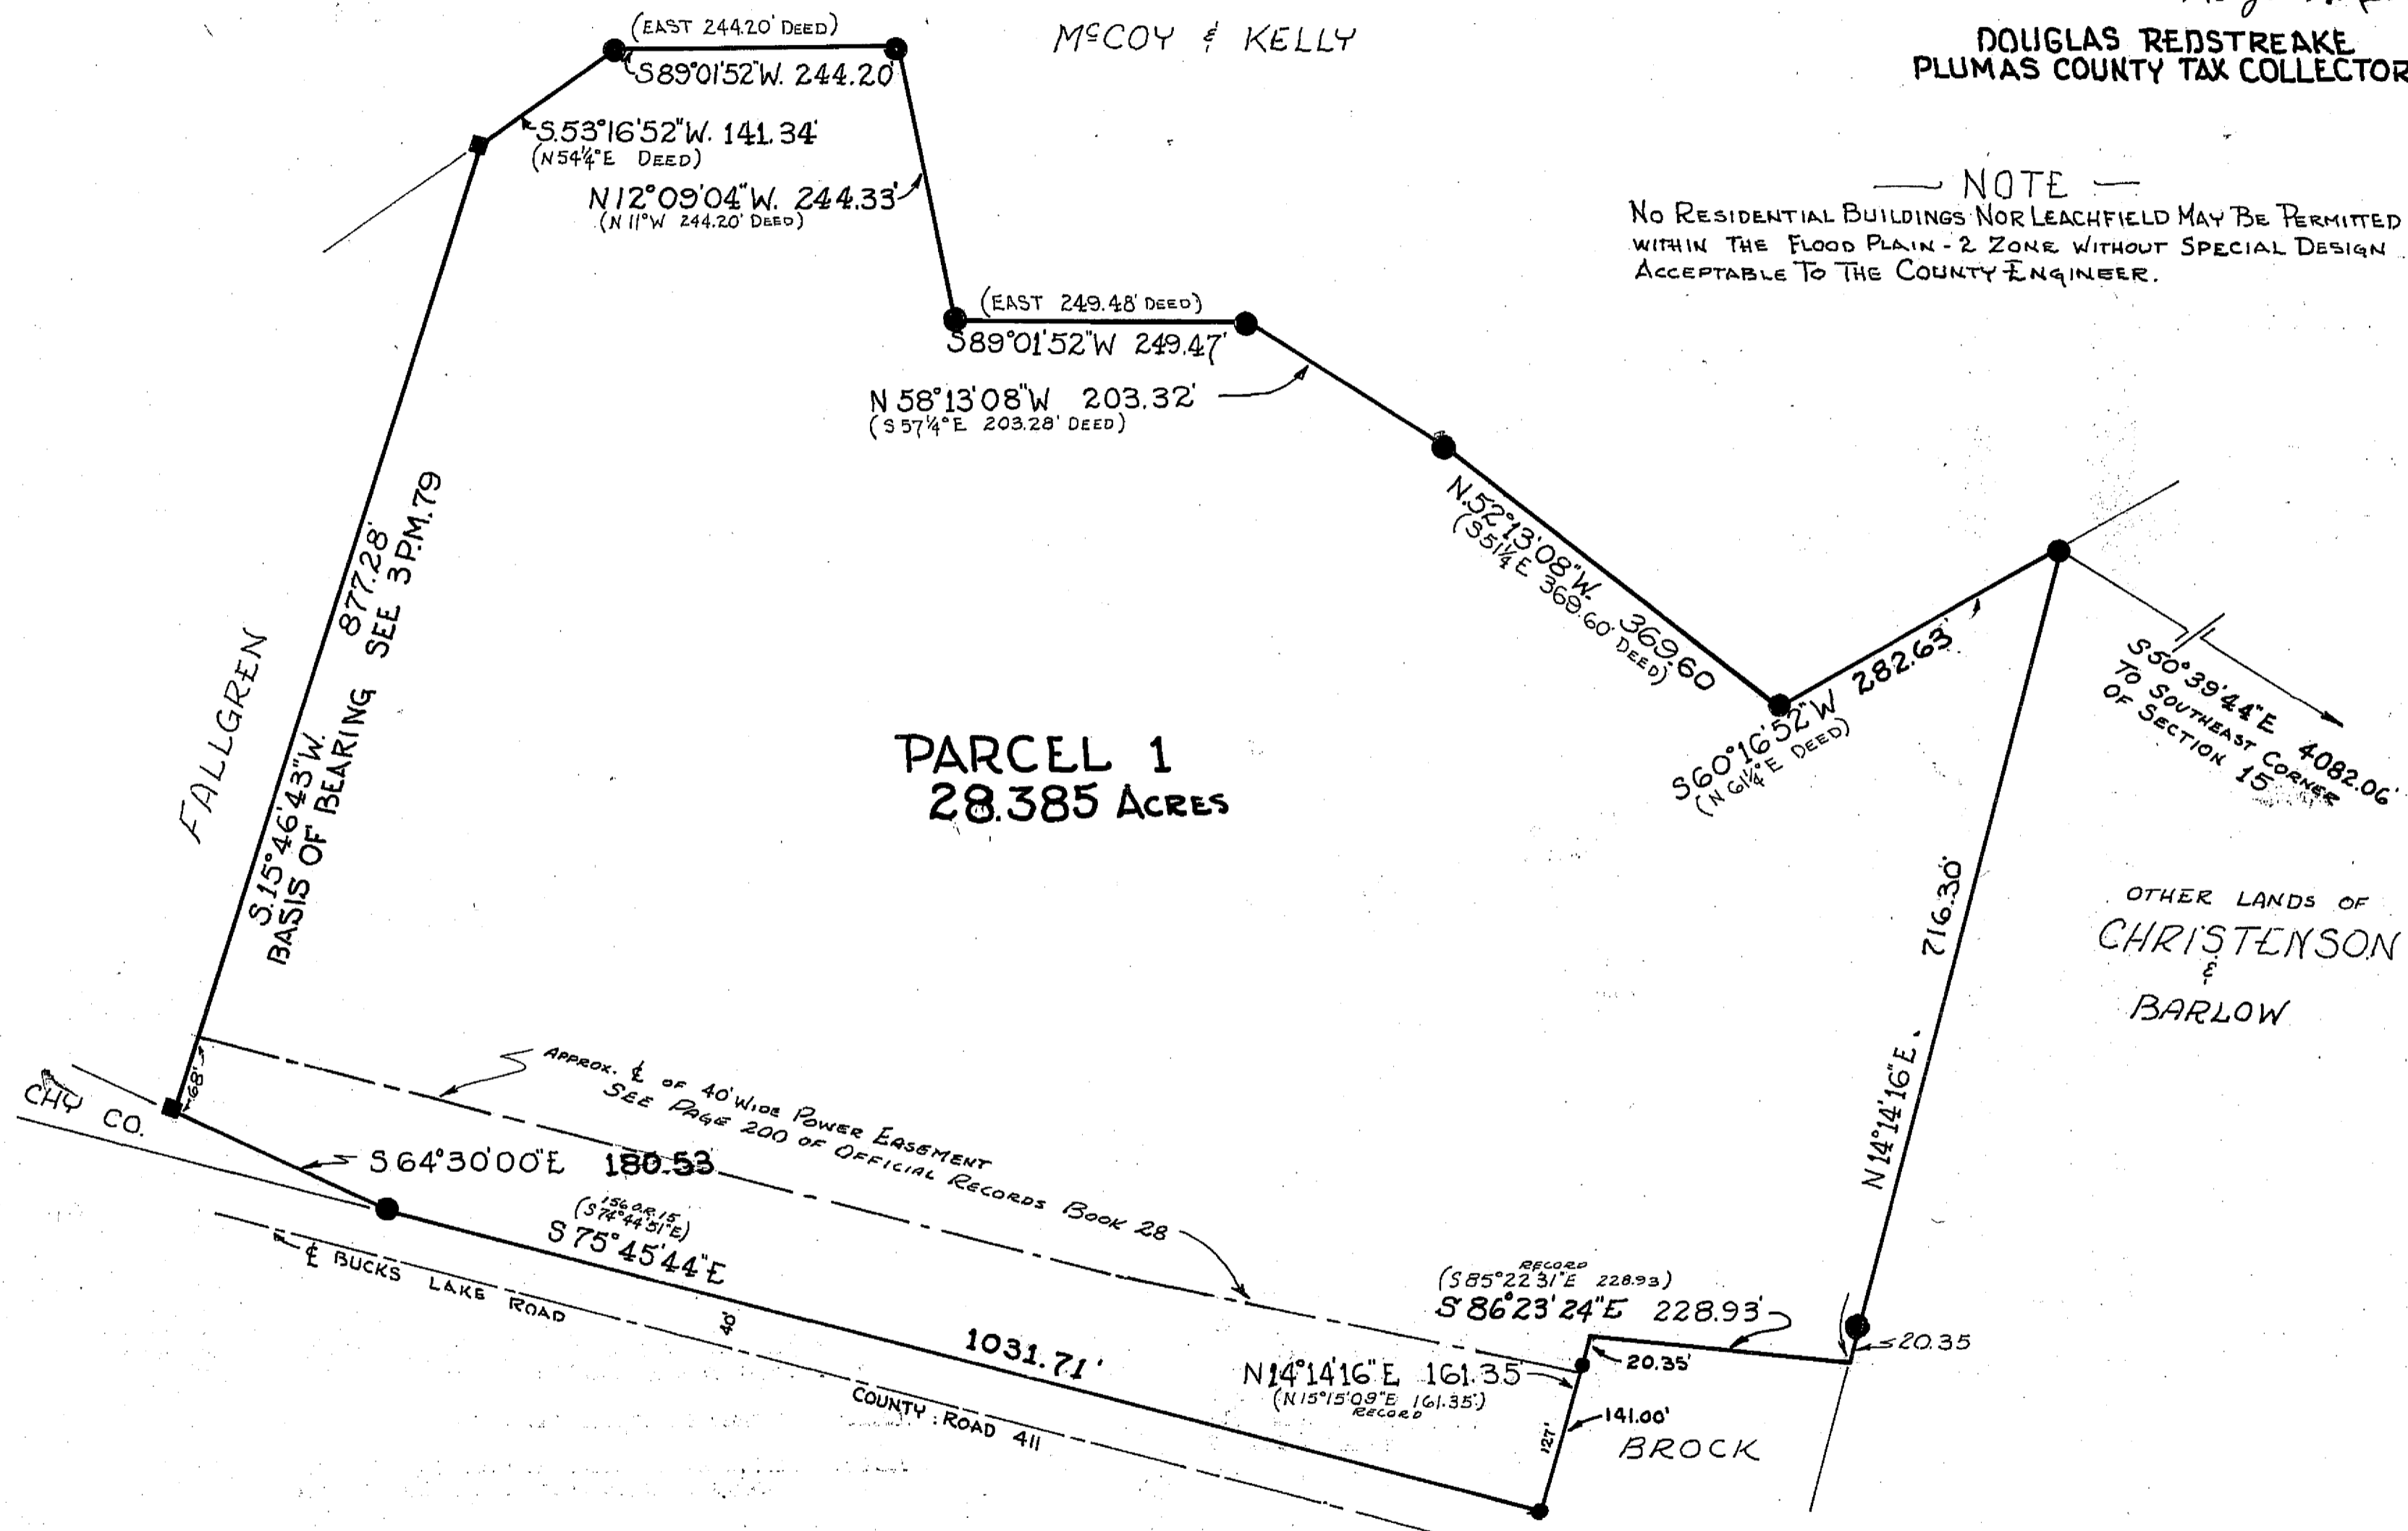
DOUGLAS REDSTREAKE
PLUMAS COUNTY TAX COLLECTOR

McCOY & KELLY

(EAST 244.20' DEED)
S89°01'52"W. 244.20'
S.53°16'52"W. 141.34'
(N54¼°E DEED)
N12°09'04"W. 244.33'
(N 11°W 244.20' DEED)

— NOTE —
No Residential Buildings Nor Leachfield May Be Permitted within The Flood Plain - 2 Zone without Special Design Acceptable To The County Engineer.

(EAST 249.48' DEED)
S89°01'52"W 249.47'
N 58°13'08"W 203.32'
(S 57¼°E 203.28' DEED)

N.52°13'08"W. 369.60
(S51¼°E 369.60 DEED)

S60°16'52"W 282.63'
(N 61¼°E DEED)

S50°39'44"E 4082.06'
To Southeast Corner
Of Section 15

FALLGREN

S.15°46'43"W. 877.28'
BASIS OF BEARING SEE 3P.M.79

PARCEL 1
28.385 Acres

716.30'
N14°14'16"E.

OTHER LANDS OF
CHRISTENSON
&
BARLOW

68'
CHY CO.

Approx. ℄ of 40' Wide Power Easement
See Page 200 of Official Records Book 28

S 64°30'00"E 180.53

(156 O.R. 15
S74°44'51"E)
S 75°45'44"E

℄ BUCKS LAKE ROAD
40'
1031.71'
COUNTY ROAD 411

RECORD
(S85°22'31"E 228.93)
S 86°23'24"E 228.93'
20.35
20.35'
N14°14'16"E 161.35
(N15°15'09"E 161.35')
RECORD
141.00'
127'
BROCK